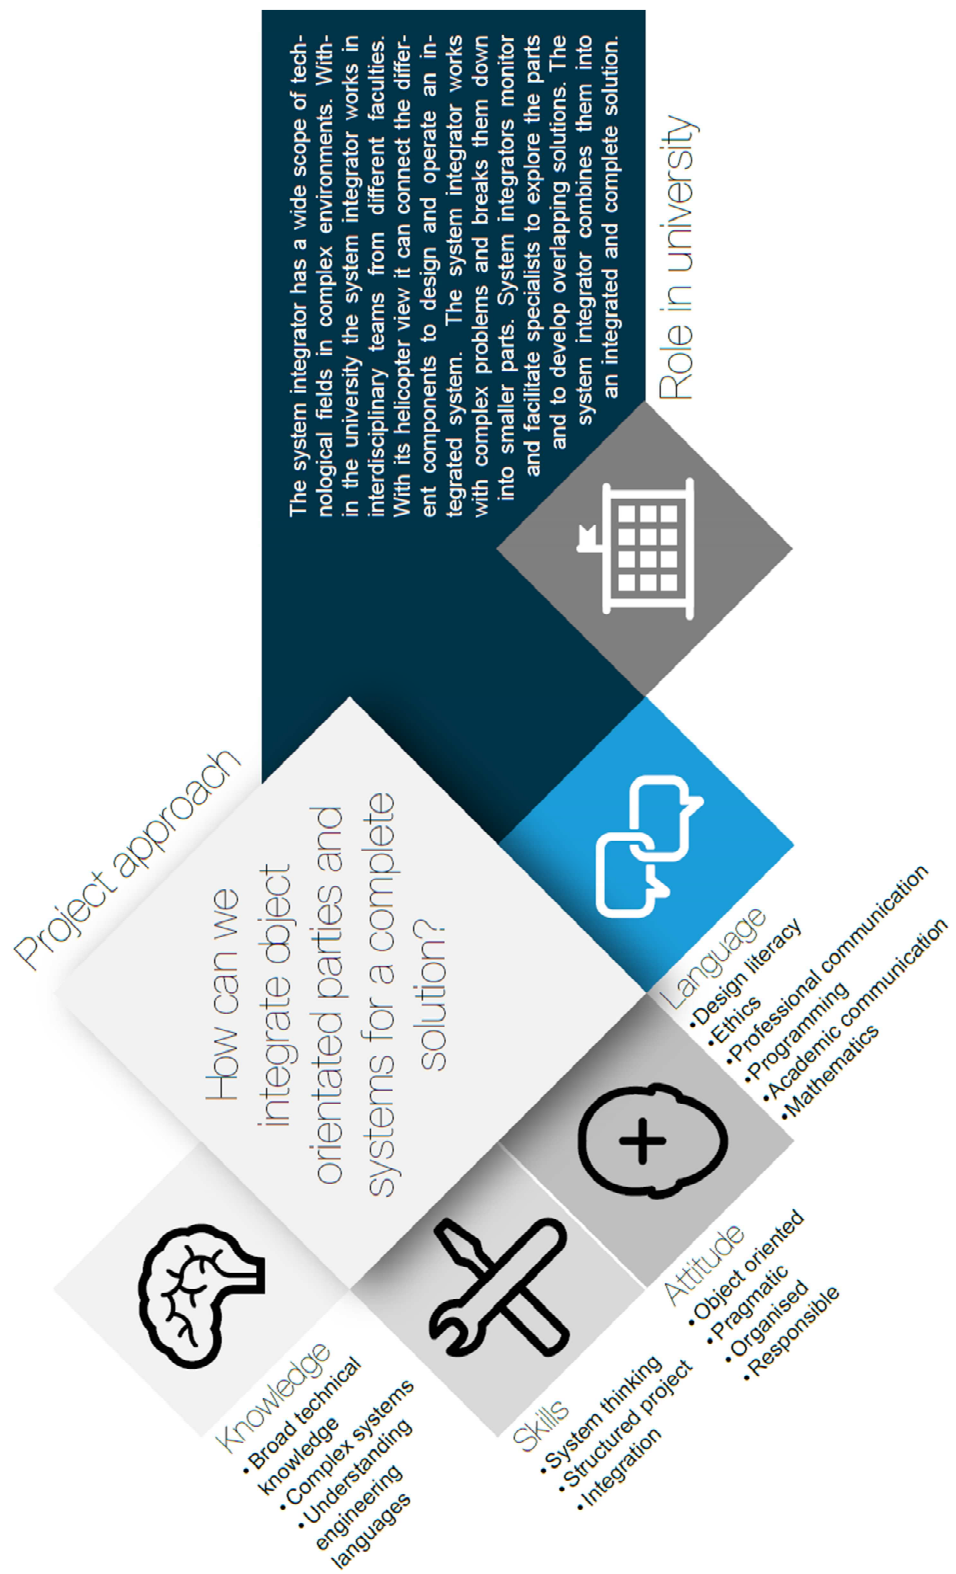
The system integrator has a wide scope of technological fields in complex environments. Within the university the system integrator works in interdisciplinary teams from different faculties. With its helicopter view it can connect the different components to design and operate an integrated system. The system integrator works with complex problems and breaks them down into smaller parts. System integrators monitor and facilitate specialists to explore the parts and to develop overlapping solutions. The system integrator combines them into an integrated and complete solution.

Role in university

Project approach

How can we integrate object orientated parties and systems for a complete solution?

Language
• Design literacy
• Ethics
• Professional communication
• Programming
• Academic communication
• Mathematics

Attitude
• Object oriented
• Pragmatic
• Organised
• Responsible

Skills
• System thinking
• Structured project
• Integration

Knowledge
• Broad technical knowledge
• Complex systems
• Understanding engineering languages